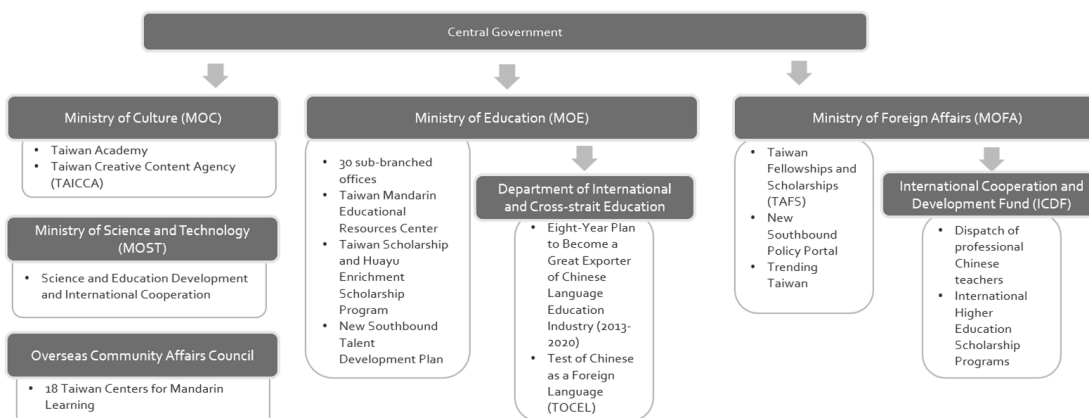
Central Government

Ministry of Culture (MOC)

- Taiwan Academy
- Taiwan Creative Content Agency (TAICCA)

Ministry of Science and Technology (MOST)

- Science and Education Development and International Cooperation

Overseas Community Affairs Council

- 18 Taiwan Centers for Mandarin Learning

Ministry of Education (MOE)

- 30 sub-branched offices
- Taiwan Mandarin Educational Resources Center
- Taiwan Scholarship and Huayu Enrichment Scholarship Program
- New Southbound Talent Development Plan

Department of International and Cross-strait Education

- Eight-Year Plan to Become a Great Exporter of Chinese Language Education Industry (2013-2020)
- Test of Chinese as a Foreign Language (TOCEL)

Ministry of Foreign Affairs (MOFA)

- Taiwan Fellowships and Scholarships (TAFS)
- New Southbound Policy Portal
- Trending Taiwan

International Cooperation and Development Fund (ICDF)

- Dispatch of professional Chinese teachers
- International Higher Education Scholarship Programs